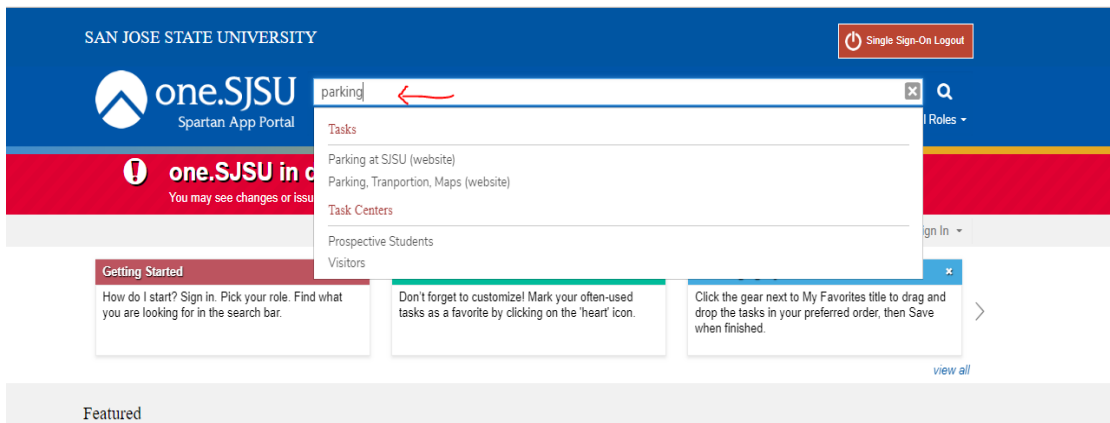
SAN JOSE STATE UNIVERSITY

Single Sign-On Logout

one.SJSU
Spartan App Portal

parking

l Roles

Tasks

Parking at SJSU (website)
Parking, Tranportion, Maps (website)

Task Centers

Prospective Students
Visitors

one.SJSU in c
You may see changes or issu

ign In

Getting Started
How do I start? Sign in. Pick your role. Find what you are looking for in the search bar.

Don't forget to customize! Mark your often-used tasks as a favorite by clicking on the 'heart' icon.

Click the gear next to My Favorites title to drag and drop the tasks in your preferred order, then Save when finished.

view all

Featured